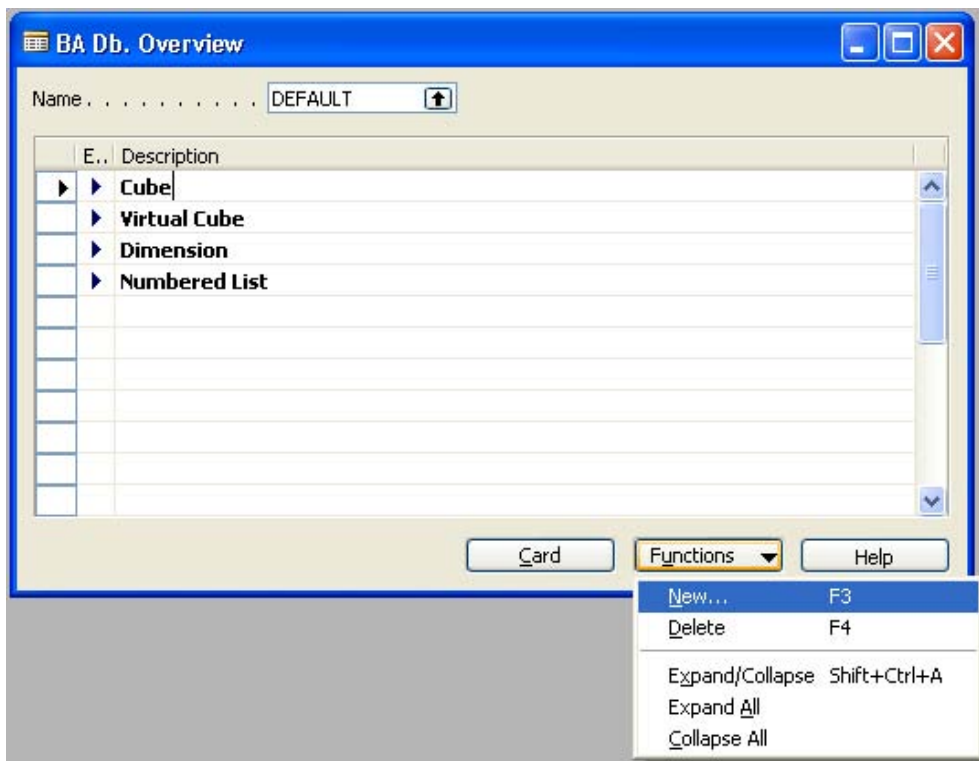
BA Db. Overview

Name . . . . . . . . . . . DEFAULT

| E.. | Description |
|---|---|
| | Cube |
| | Virtual Cube |
| | Dimension |
| | Numbered List |

Card
Functions
Help

New... F3
Delete F4
Expand/Collapse Shift+Ctrl+A
Expand All
Collapse All